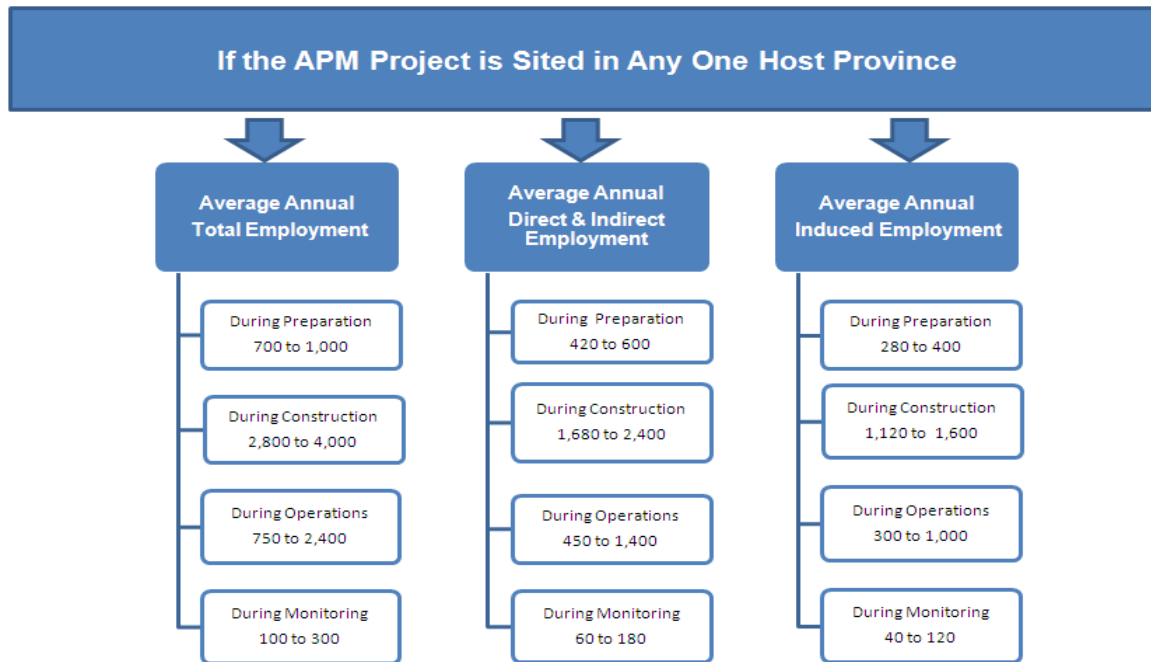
If the APM Project is Sited in Any One Host Province

Average Annual Total Employment

During Preparation
700 to 1,000

During Construction
2,800 to 4,000

During Operations
750 to 2,400

During Monitoring
100 to 300

Average Annual Direct & Indirect Employment

During Preparation
420 to 600

During Construction
1,680 to 2,400

During Operations
450 to 1,400

During Monitoring
60 to 180

Average Annual Induced Employment

During Preparation
280 to 400

During Construction
1,120 to 1,600

During Operations
300 to 1,000

During Monitoring
40 to 120